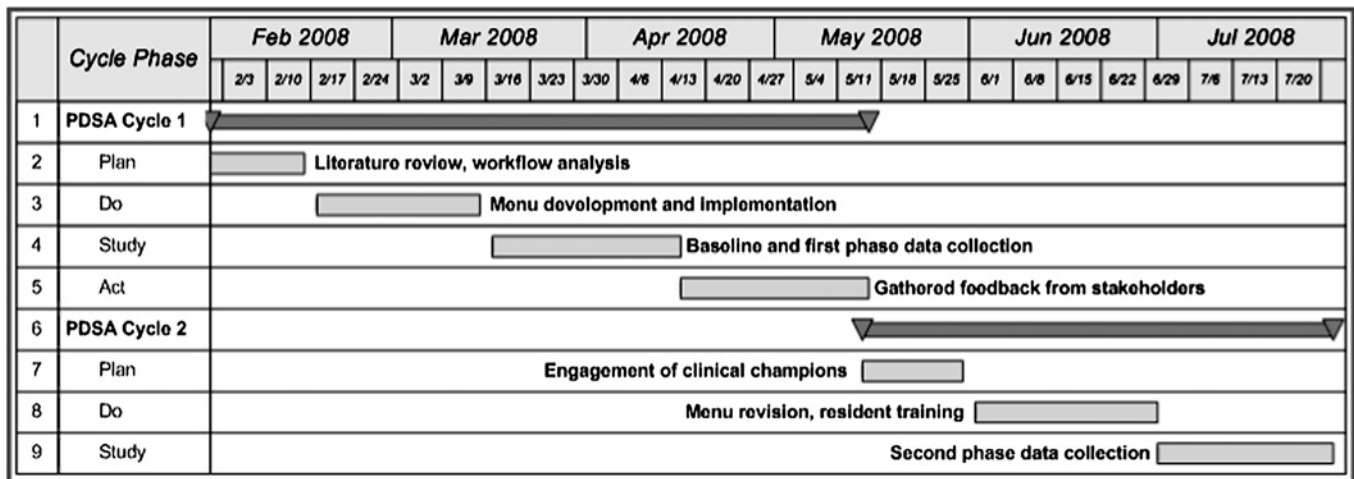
|   | Cycle Phase | Feb 2008 | | | | Mar 2008 | | | | | Apr 2008 | | | | May 2008 | | | | Jun 2008 | | | | Jul 2008 | | | |
|---|---|---|---|---|---|---|---|---|---|---|---|---|---|---|---|---|---|---|---|---|---|---|---|---|---|---|
|   |   | 2/3 | 2/10 | 2/17 | 2/24 | 3/2 | 3/9 | 3/16 | 3/23 | 3/30 | 4/6 | 4/13 | 4/20 | 4/27 | 5/4 | 5/11 | 5/18 | 5/25 | 6/1 | 6/8 | 6/15 | 6/22 | 6/29 | 7/6 | 7/13 | 7/20 |
| 1 | PDSA Cycle 1 | | | | | | | | | | | | | | | | | | | | | | | | | |
| 2 | Plan | Literature review, workflow analysis | | | | | | | | | | | | | | | | | | | | | | | | |
| 3 | Do | Menu development and implementation | | | | | | | | | | | | | | | | | | | | | | | | |
| 4 | Study | Baseline and first phase data collection | | | | | | | | | | | | | | | | | | | | | | | | |
| 5 | Act | Gathered feedback from stakeholders | | | | | | | | | | | | | | | | | | | | | | | | |
| 6 | PDSA Cycle 2 | | | | | | | | | | | | | | | | | | | | | | | | | |
| 7 | Plan | Engagement of clinical champions | | | | | | | | | | | | | | | | | | | | | | | | |
| 8 | Do | Menu revision, resident training | | | | | | | | | | | | | | | | | | | | | | | | |
| 9 | Study | Second phase data collection | | | | | | | | | | | | | | | | | | | | | | | | |